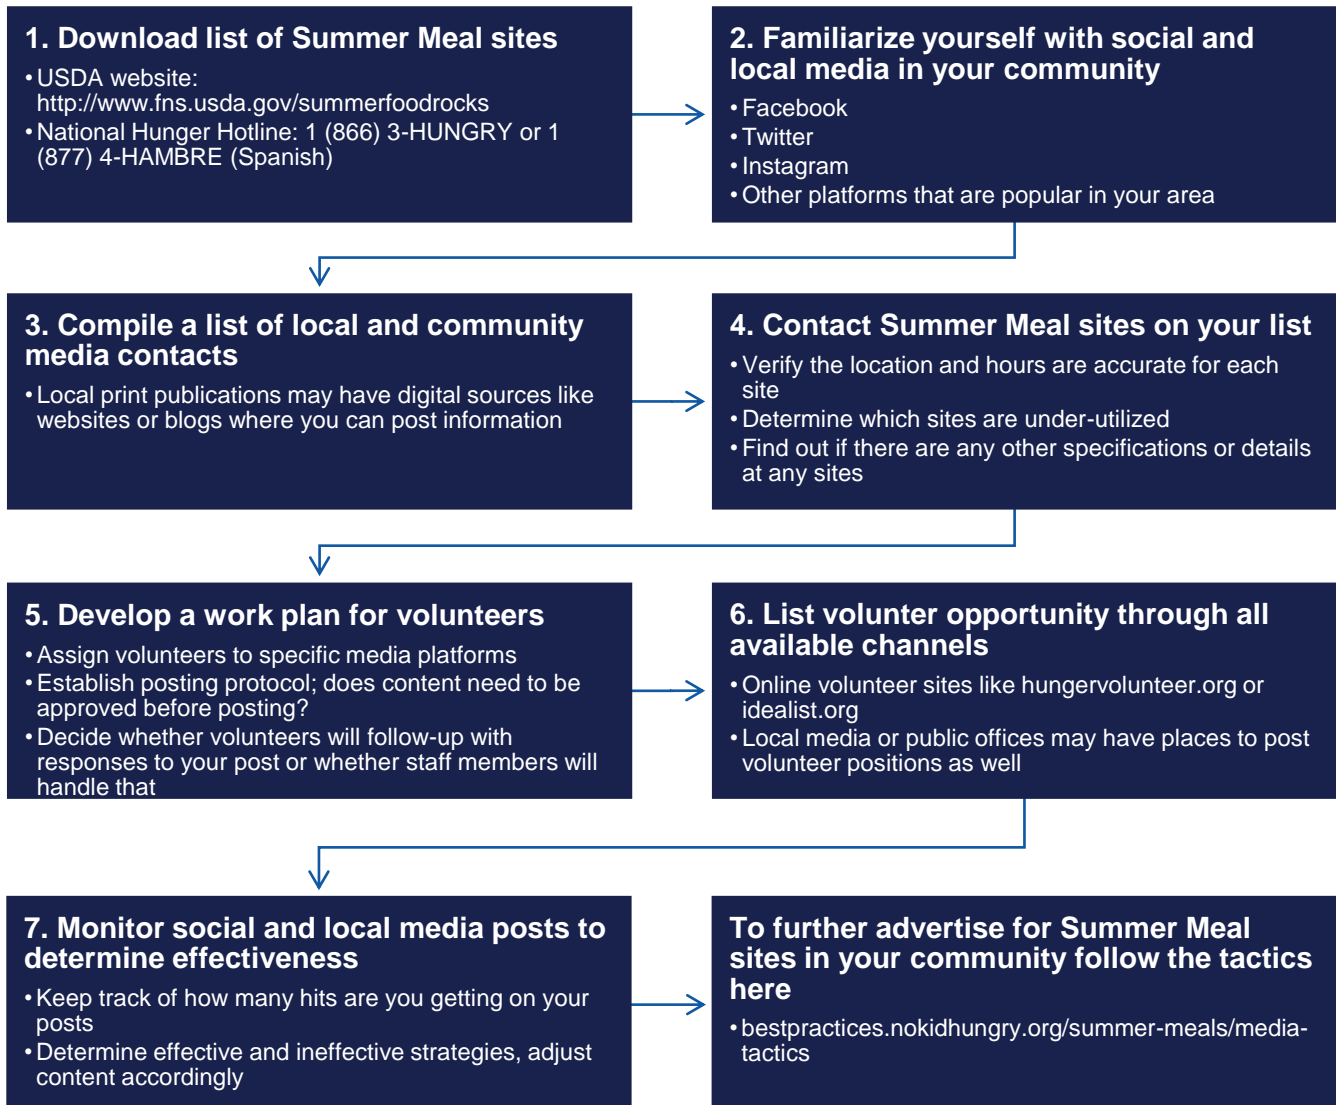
1. Download list of Summer Meal sites

• USDA website: http://www.fns.usda.gov/summerfoodrocks
• National Hunger Hotline: 1 (866) 3-HUNGRY or 1 (877) 4-HAMBRE (Spanish)

2. Familiarize yourself with social and local media in your community

• Facebook
• Twitter
• Instagram
• Other platforms that are popular in your area

3. Compile a list of local and community media contacts

• Local print publications may have digital sources like websites or blogs where you can post information

4. Contact Summer Meal sites on your list

• Verify the location and hours are accurate for each site
• Determine which sites are under-utilized
• Find out if there are any other specifications or details at any sites

5. Develop a work plan for volunteers

• Assign volunteers to specific media platforms
• Establish posting protocol; does content need to be approved before posting?
• Decide whether volunteers will follow-up with responses to your post or whether staff members will handle that

6. List volunter opportunity through all available channels

• Online volunteer sites like hungervolunteer.org or idealist.org
• Local media or public offices may have places to post volunteer positions as well

7. Monitor social and local media posts to determine effectiveness

• Keep track of how many hits are you getting on your posts
• Determine effective and ineffective strategies, adjust content accordingly

To further advertise for Summer Meal sites in your community follow the tactics here

• bestpractices.nokidhungry.org/summer-meals/media-tactics